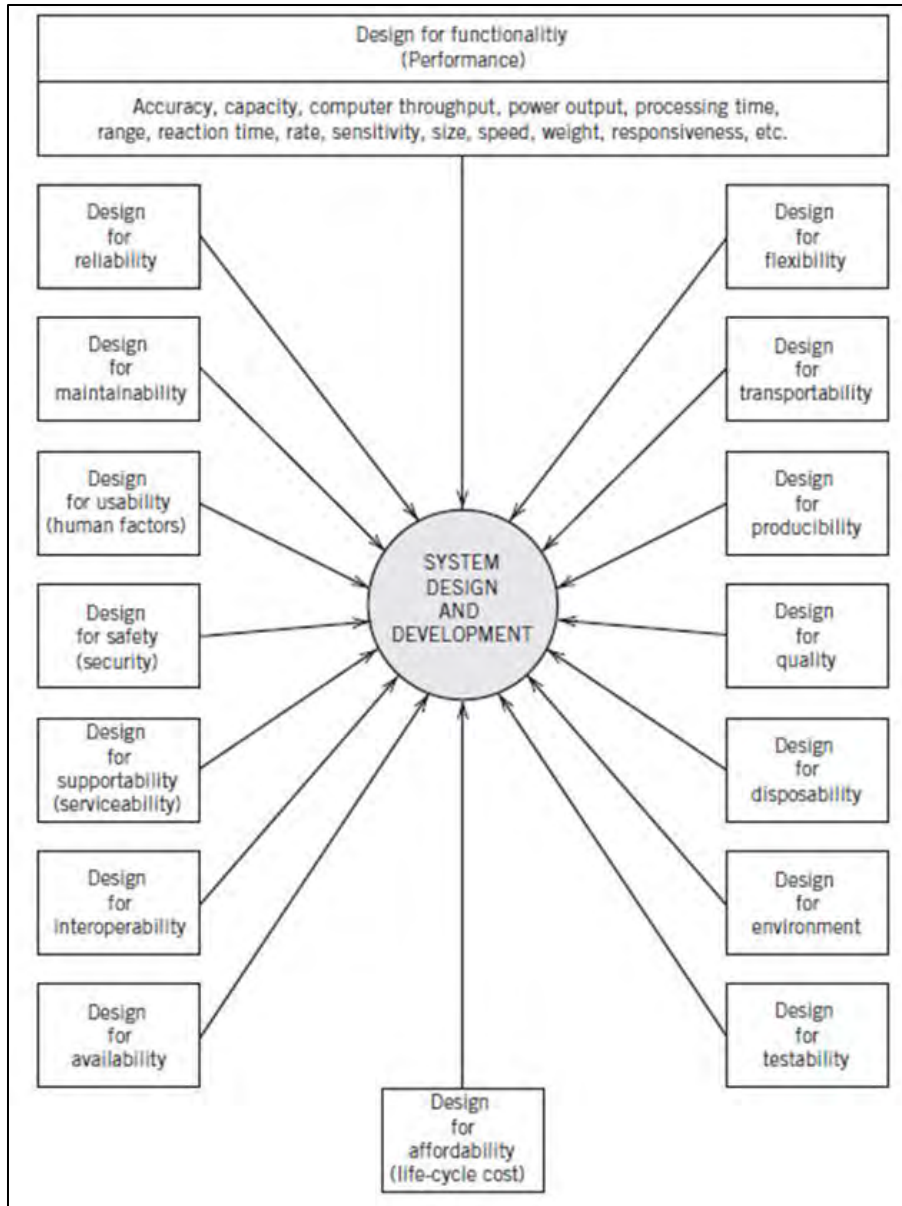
Design for functionalitiy
(Performance)

Accuracy, capacity, computer throughput, power output, processing time, range, reaction time, rate, sensitivity, size, speed, weight, responsiveness, etc.

Design for reliability

Design for flexibility

Design for maintainability

Design for transportability

Design for usability (human factors)

Design for producibility

SYSTEM DESIGN AND DEVELOPMENT

Design for safety (security)

Design for quality

Design for supportability (serviceability)

Design for disposability

Design for interoperability

Design for environment

Design for availability

Design for testability

Design for affordability (life-cycle cost)